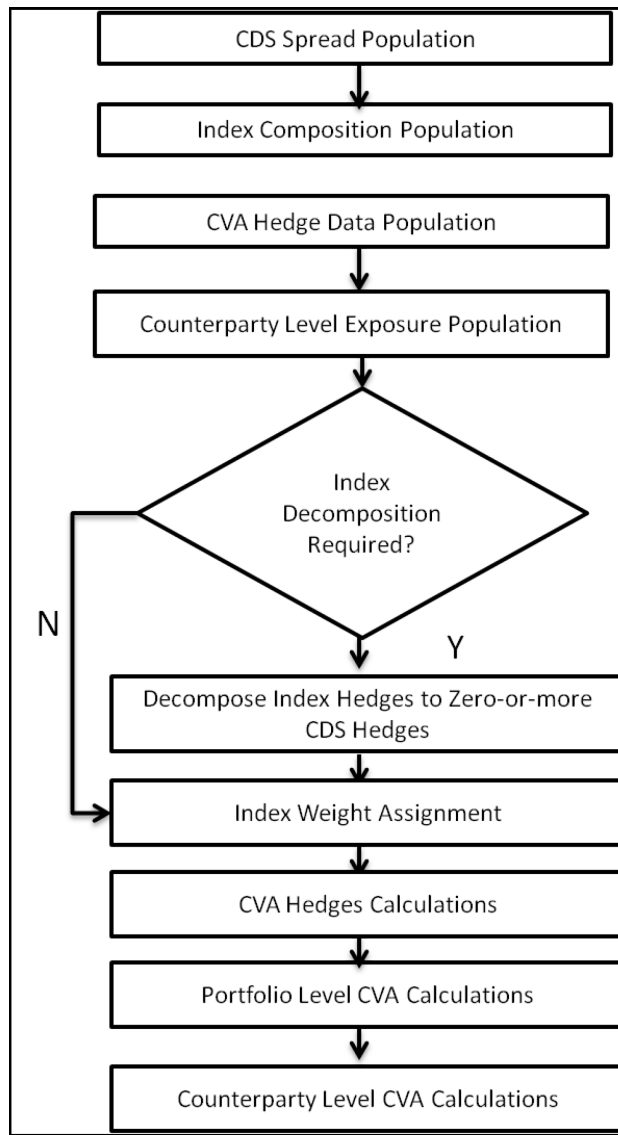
CDS Spread Population

Index Composition Population

CVA Hedge Data Population

Counterparty Level Exposure Population

Index Decomposition Required?

N

Y

Decompose Index Hedges to Zero-or-more CDS Hedges

Index Weight Assignment

CVA Hedges Calculations

Portfolio Level CVA Calculations

Counterparty Level CVA Calculations